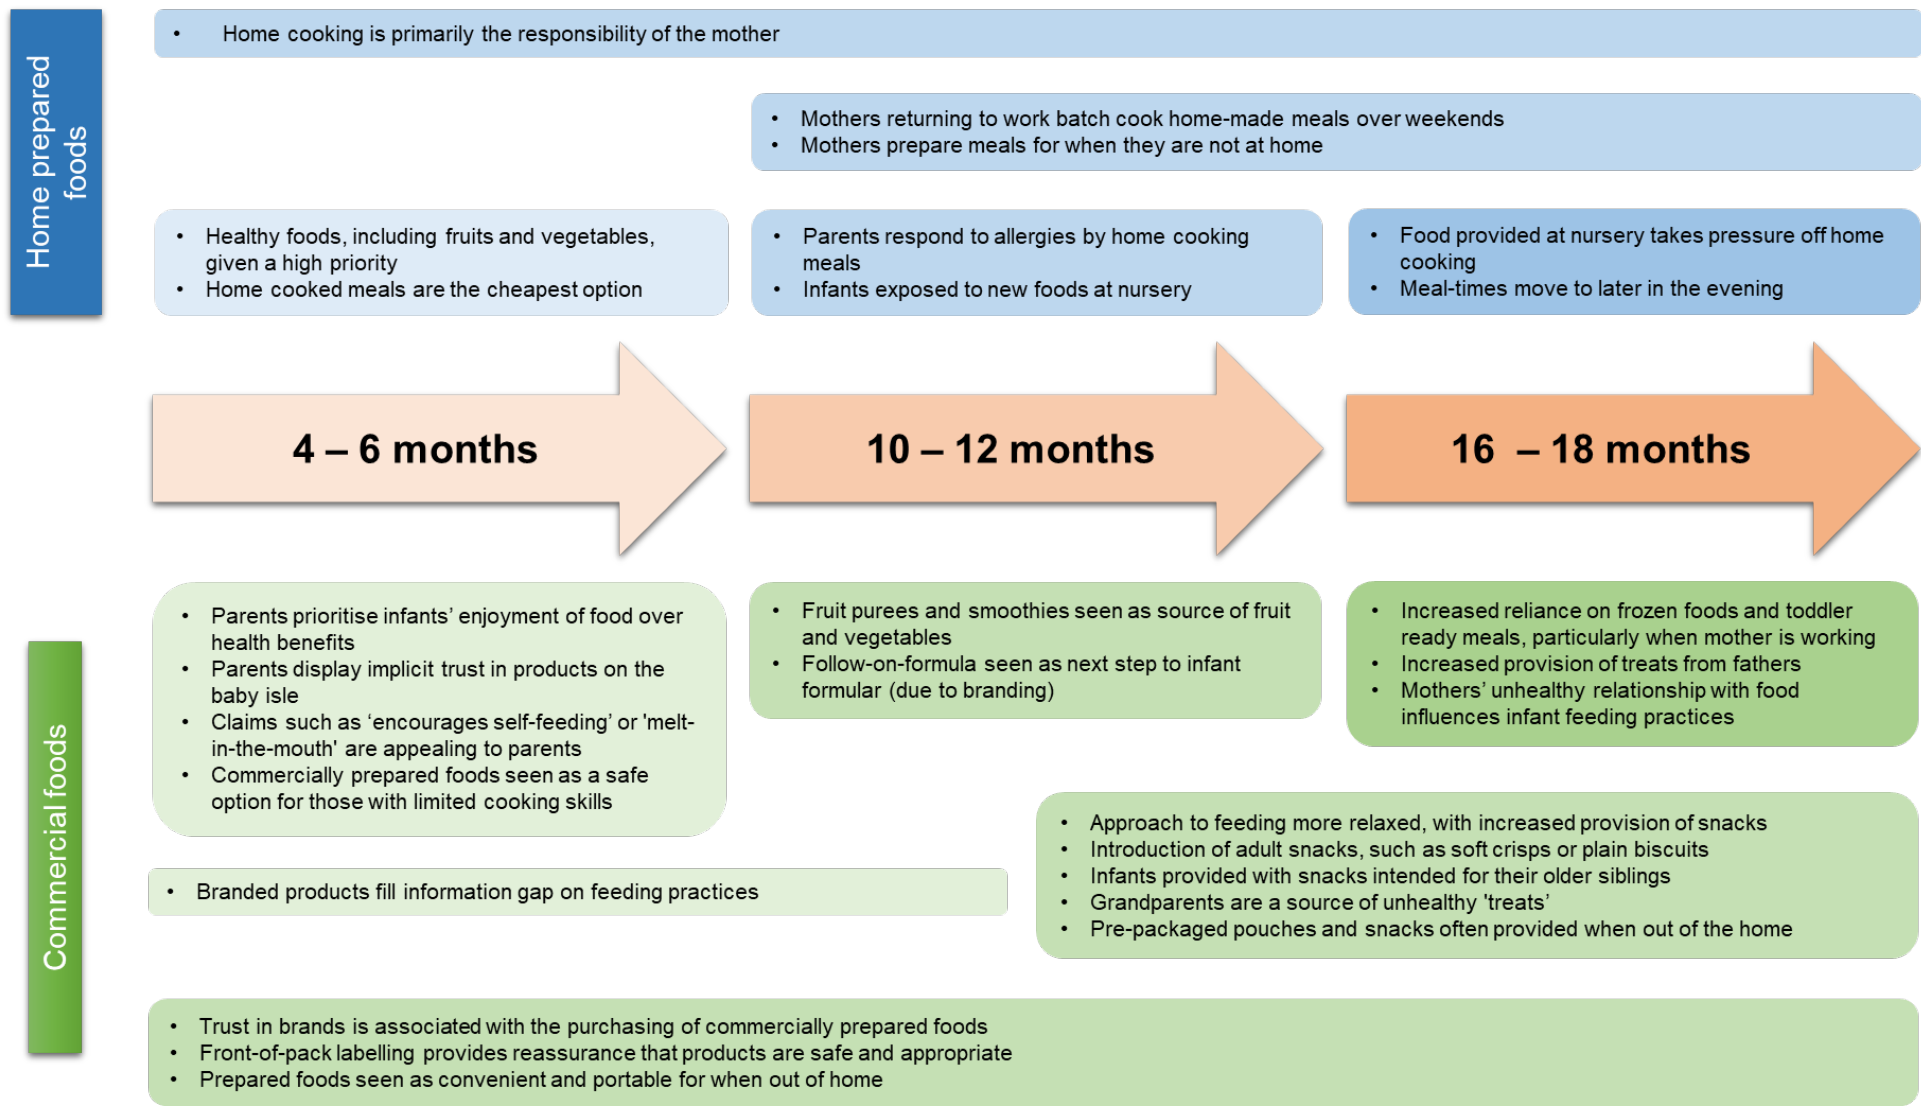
Home prepared foods

• Home cooking is primarily the responsibility of the mother

• Mothers returning to work batch cook home-made meals over weekends
• Mothers prepare meals for when they are not at home

• Healthy foods, including fruits and vegetables, given a high priority
• Home cooked meals are the cheapest option

• Parents respond to allergies by home cooking meals
• Infants exposed to new foods at nursery

• Food provided at nursery takes pressure off home cooking
• Meal-times move to later in the evening

4 – 6 months

10 – 12 months

16 – 18 months

Commercial foods

• Parents prioritise infants' enjoyment of food over health benefits
• Parents display implicit trust in products on the baby isle
• Claims such as 'encourages self-feeding' or 'melt-in-the-mouth' are appealing to parents
• Commercially prepared foods seen as a safe option for those with limited cooking skills

• Fruit purees and smoothies seen as source of fruit and vegetables
• Follow-on-formula seen as next step to infant formular (due to branding)

• Increased reliance on frozen foods and toddler ready meals, particularly when mother is working
• Increased provision of treats from fathers
• Mothers' unhealthy relationship with food influences infant feeding practices

• Approach to feeding more relaxed, with increased provision of snacks
• Introduction of adult snacks, such as soft crisps or plain biscuits
• Infants provided with snacks intended for their older siblings
• Grandparents are a source of unhealthy 'treats'
• Pre-packaged pouches and snacks often provided when out of the home

• Branded products fill information gap on feeding practices

• Trust in brands is associated with the purchasing of commercially prepared foods
• Front-of-pack labelling provides reassurance that products are safe and appropriate
• Prepared foods seen as convenient and portable for when out of home